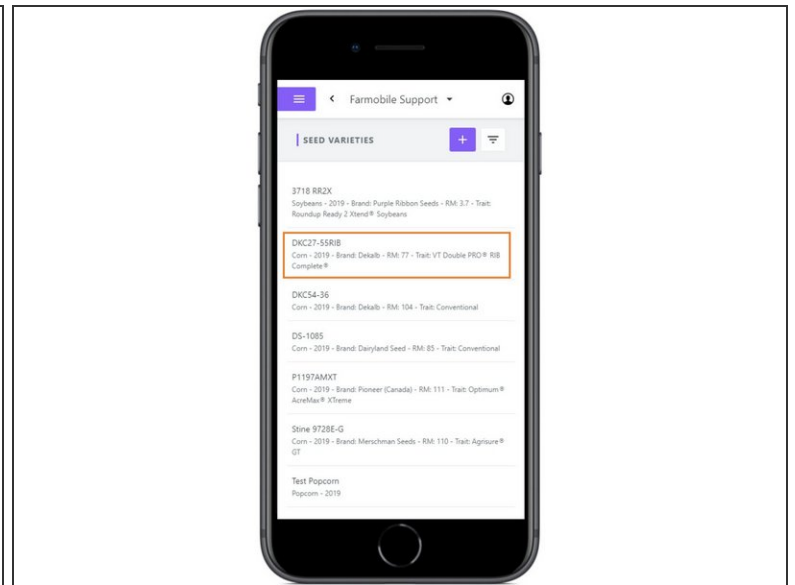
Farmobile Support

SEED VARIETIES

3718 RR2X
Soybeans - 2019 - Brand: Purple Ribbon Seeds - RM: 3.7 - Trait: Roundup Ready 2 Xtend® Soybeans

DKC27-55RIB
Corn - 2019 - Brand: Dekalb - RM: 77 - Trait: VT Double PRO® RIB Complete®

DKC54-36
Corn - 2019 - Brand: Dekalb - RM: 104 - Trait: Conventional

DS-1085
Corn - 2019 - Brand: Dairyland Seed - RM: 85 - Trait: Conventional

P1197AMXT
Corn - 2019 - Brand: Pioneer (Canada) - RM: 111 - Trait: Optimum® AcreMax® XTreme

Stine 9728E-G
Corn - 2019 - Brand: Merschman Seeds - RM: 110 - Trait: Agrisure® GT

Test Popcorn
Popcorn - 2019